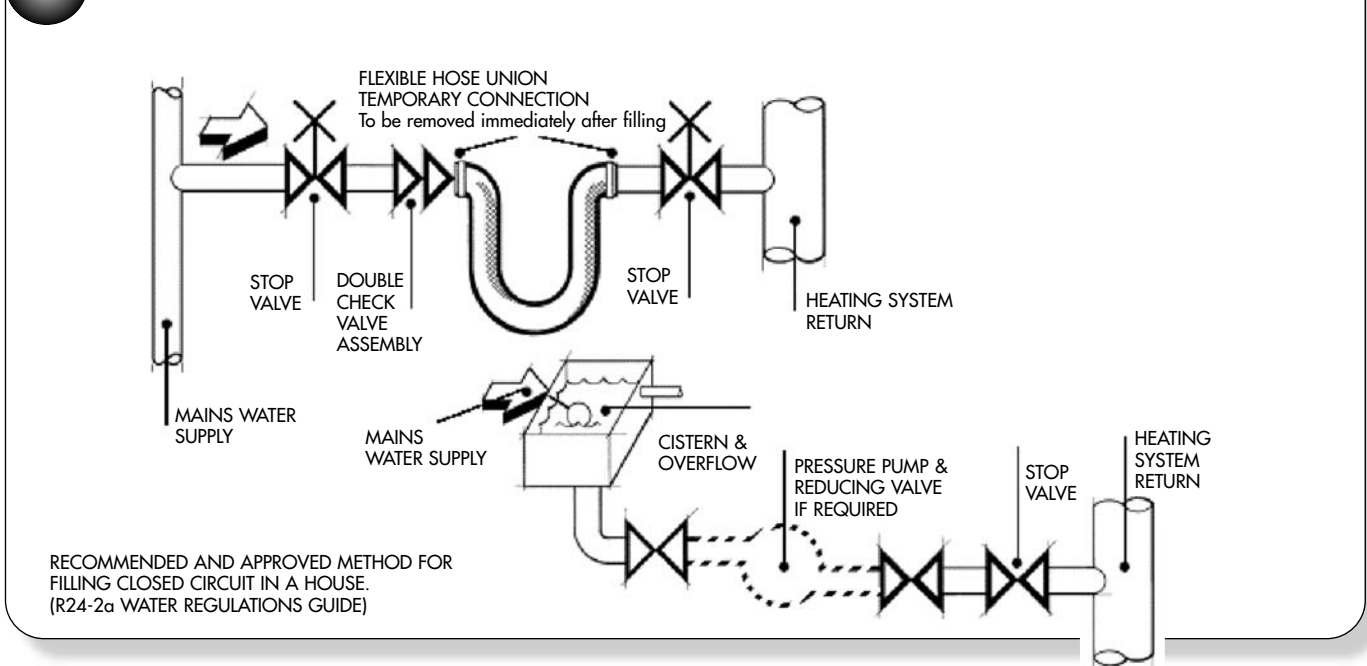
FLEXIBLE HOSE UNION
TEMPORARY CONNECTION
To be removed immediately after filling

STOP VALVE

DOUBLE CHECK VALVE ASSEMBLY

STOP VALVE

HEATING SYSTEM RETURN

MAINS WATER SUPPLY

MAINS WATER SUPPLY

CISTERN & OVERFLOW

PRESSURE PUMP & REDUCING VALVE IF REQUIRED

STOP VALVE

HEATING SYSTEM RETURN

RECOMMENDED AND APPROVED METHOD FOR FILLING CLOSED CIRCUIT IN A HOUSE.
(R24-2a WATER REGULATIONS GUIDE)